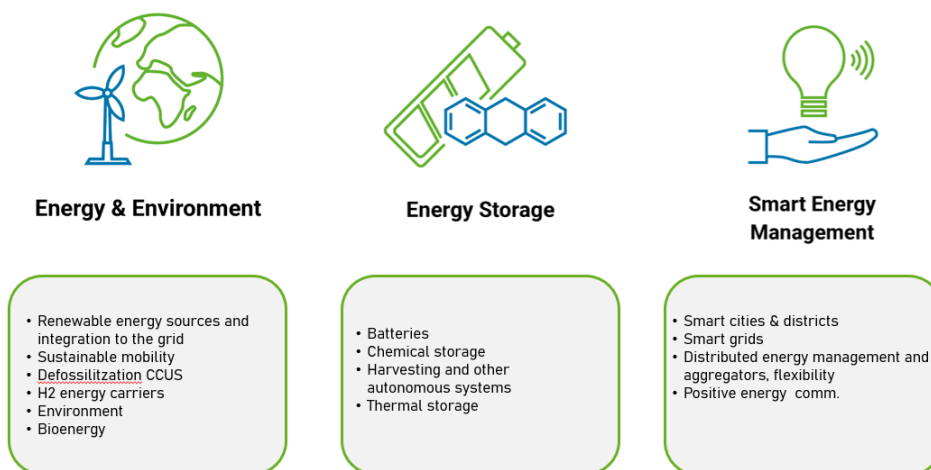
Energy & Environment

Energy Storage

Smart Energy Management

- Renewable energy sources and integration to the grid
- Sustainable mobility
- Defossilitzation CCUS
- H2 energy carriers
- Environment
- Bioenergy

- Batteries
- Chemical storage
- Harvesting and other autonomous systems
- Thermal storage

- Smart cities & districts
- Smart grids
- Distributed energy management and aggregators, flexibility
- Positive energy comm.